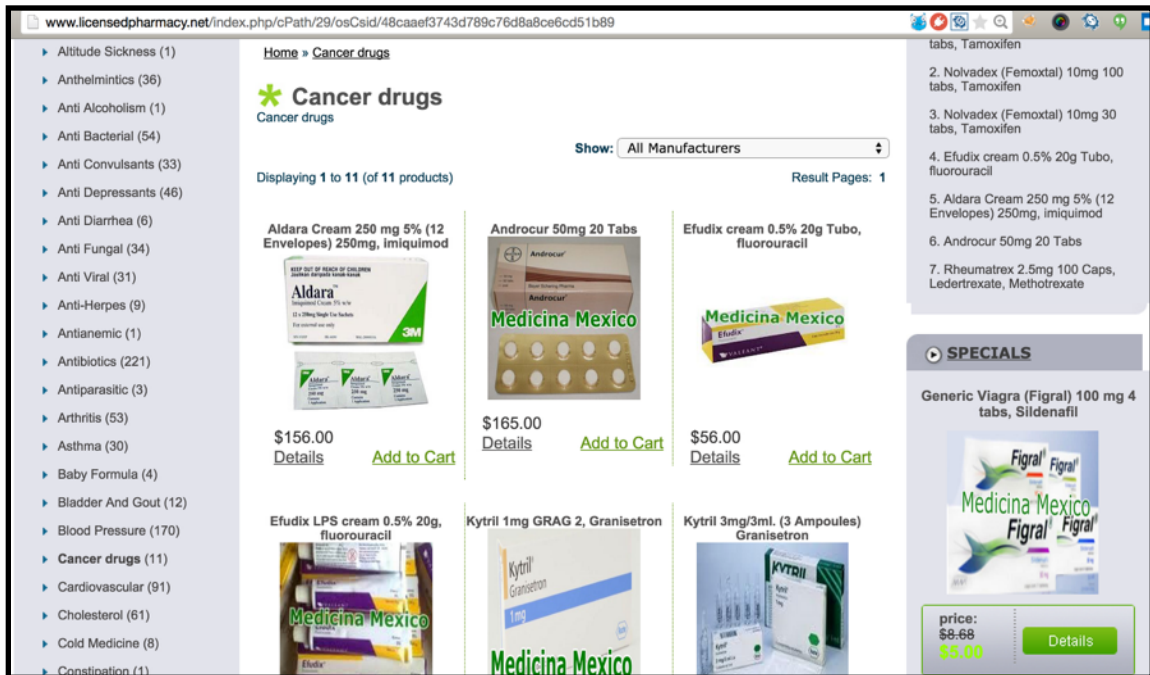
www.licensedpharmacy.net/index.php/cPath/29/osCsid/48caaef3743d789c76d8a8ce6cd51b89

Altitude Sickness (1)
Anthelmintics (36)
Anti Alcoholism (1)
Anti Bacterial (54)
Anti Convulsants (33)
Anti Depressants (46)
Anti Diarrhea (6)
Anti Fungal (34)
Anti Viral (31)
Anti-Herpes (9)
Antianemic (1)
Antibiotics (221)
Antiparasitic (3)
Arthritis (53)
Asthma (30)
Baby Formula (4)
Bladder And Gout (12)
Blood Pressure (170)
Cancer drugs (11)
Cardiovascular (91)
Cholesterol (61)
Cold Medicine (8)
Constipation (1)

Home » Cancer drugs

Cancer drugs
Cancer drugs

Show: All Manufacturers

Displaying 1 to 11 (of 11 products)

Result Pages: 1

Aldara Cream 250 mg 5% (12 Envelopes) 250mg, imiquimod
KEEP OUT OF REACH OF CHILDREN
Aldara
3M
Aldara
Aldara
Aldara
$156.00
Details
Add to Cart

Androcur 50mg 20 Tabs
Androcur
Androcur
Medicina Mexico
$165.00
Details
Add to Cart

Efudix cream 0.5% 20g Tubo, fluorouracil
Medicina Mexico
Efudix
$56.00
Details
Add to Cart

Efudix LPS cream 0.5% 20g, fluorouracil
Medicina Mexico
Efudix

Kytril 1mg GRAG 2, Granisetron
Kytril
Granisetron
1mg
Medicina Mexico

Kytril 3mg/3ml. (3 Ampoules) Granisetron
KYTRIL

tabs, Tamoxifen

2. Nolvadex (Femoxtal) 10mg 100 tabs, Tamoxifen

3. Nolvadex (Femoxtal) 10mg 30 tabs, Tamoxifen

4. Efudix cream 0.5% 20g Tubo, fluorouracil

5. Aldara Cream 250 mg 5% (12 Envelopes) 250mg, imiquimod

6. Androcur 50mg 20 Tabs

7. Rheumatrex 2.5mg 100 Caps, Ledertrexate, Methotrexate

SPECIALS

Generic Viagra (Figral) 100 mg 4 tabs, Sildenafil
Figral
Figral
Medicina Mexico
Figral
Figral

price:
$8.68
$5.00
Details